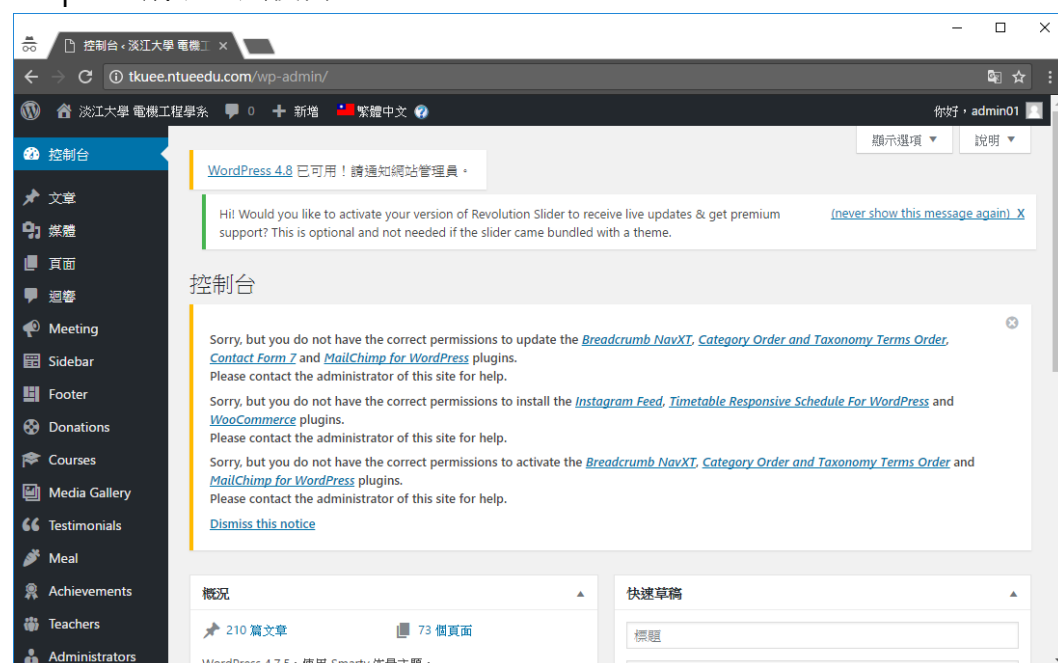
控制台 ‹ 淡江大學 電機工 ×

tkuee.ntueedu.com/wp-admin/

淡江大學 電機工程學系 0 新增 繁體中文

你好，admin01

顯示選項 ▼ 說明 ▼

控制台

文章
媒體
頁面
迴響
Meeting
Sidebar
Footer
Donations
Courses
Media Gallery
Testimonials
Meal
Achievements
Teachers
Administrators

WordPress 4.8 已可用！請通知網站管理員。

Hi! Would you like to activate your version of Revolution Slider to receive live updates & get premium support? This is optional and not needed if the slider came bundled with a theme.

(never show this message again) X

控制台

Sorry, but you do not have the correct permissions to update the Breadcrumb NavXT, Category Order and Taxonomy Terms Order, Contact Form 7 and MailChimp for WordPress plugins.
Please contact the administrator of this site for help.

Sorry, but you do not have the correct permissions to install the Instagram Feed, Timetable Responsive Schedule For WordPress and WooCommerce plugins.
Please contact the administrator of this site for help.

Sorry, but you do not have the correct permissions to activate the Breadcrumb NavXT, Category Order and Taxonomy Terms Order and MailChimp for WordPress plugins.
Please contact the administrator of this site for help.

Dismiss this notice

概況

210 篇文章 73 個頁面

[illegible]

快速草稿

標題